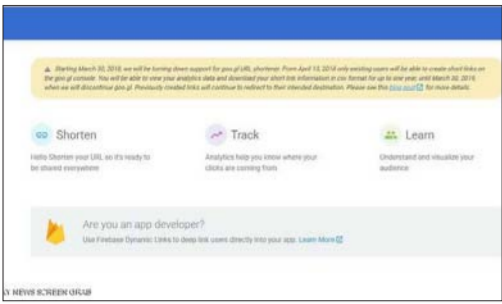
⚠ Starting March 30, 2018, we will be turning down support for goo.gl URL shortener. From April 13, 2018 only existing users will be able to create short links on the goo.gl console. You will be able to view your analytics data and download your short link information in csv format for up to one year, until March 30, 2019, when we will discontinue goo.gl. Previously created links will continue to redirect to their intended destination. Please see this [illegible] for more details.

Shorten
Hello Shorten your URL as it's ready to be shared everywhere

Track
Analytics help you know where your clicks are coming from

Learn
Understand and visualize your audience

Are you an app developer?
Use Firebase Dynamic Links to deep link users directly into your app. Learn More

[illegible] NEWS SCREEN GRAB